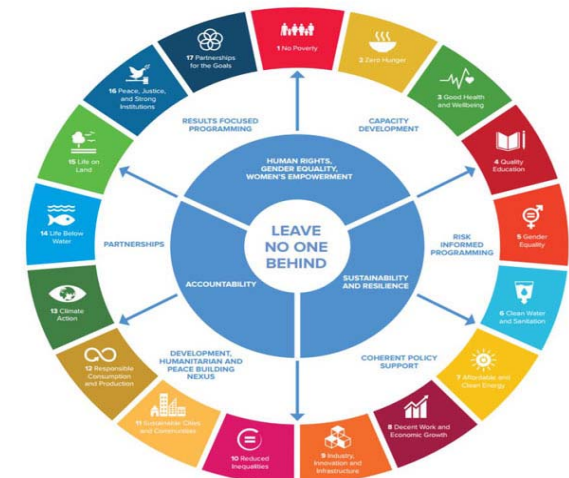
1 No Poverty

2 Zero Hunger

3 Good Health and Wellbeing

4 Quality Education

5 Gender Equality

6 Clean Water and Sanitation

7 Affordable and Clean Energy

8 Decent Work and Economic Growth

9 Industry, Innovation and Infrastructure

10 Reduced Inequalities

11 Sustainable Cities and Communities

12 Responsible Consumption and Production

13 Climate Action

14 Life Below Water

15 Life on Land

16 Peace, Justice, and Strong Institutions

17 Partnerships for the Goals

RESULTS FOCUSED PROGRAMMING

CAPACITY DEVELOPMENT

RISK INFORMED PROGRAMMING

COHERENT POLICY SUPPORT

DEVELOPMENT, HUMANITARIAN AND PEACE BUILDING NEXUS

PARTNERSHIPS

HUMAN RIGHTS, GENDER EQUALITY, WOMEN'S EMPOWERMENT

SUSTAINABILITY AND RESILIENCE

ACCOUNTABILITY

LEAVE NO ONE BEHIND